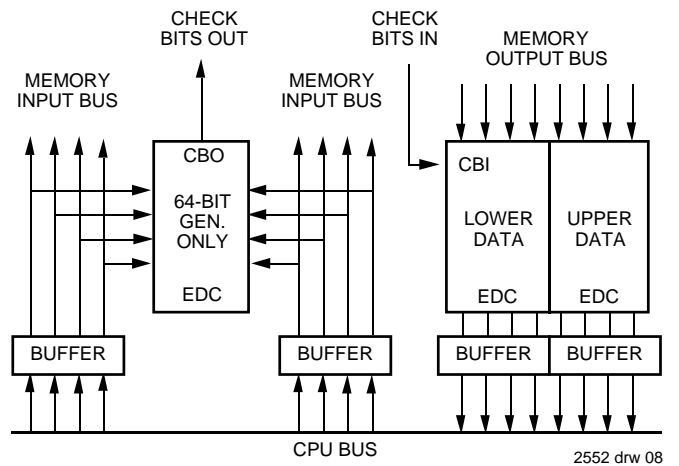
CHECK BITS OUT

CHECK BITS IN

MEMORY OUTPUT BUS

MEMORY INPUT BUS

MEMORY INPUT BUS

CBO

64-BIT GEN. ONLY

EDC

CBI

LOWER DATA

EDC

UPPER DATA

EDC

BUFFER

BUFFER

BUFFER

BUFFER

CPU BUS

2552 drw 08